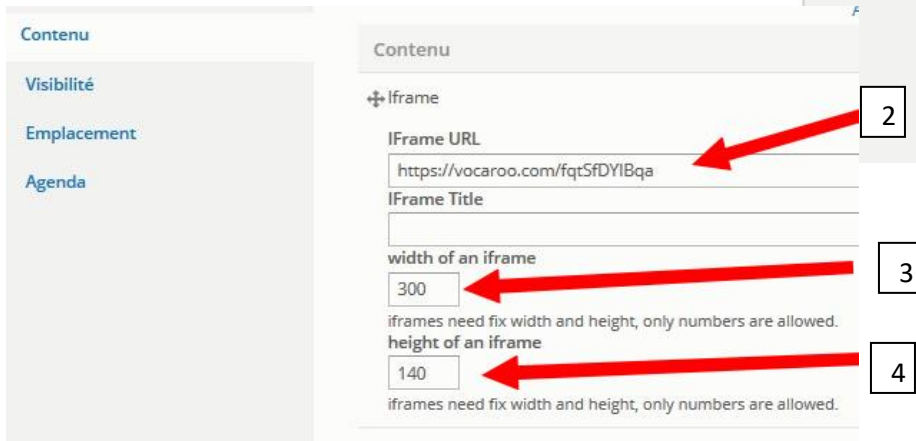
Contenu
Visibilité
Emplacement
Agenda

Contenu

Iframe

IFrame URL
https://vocaroo.com/fqtSfDYIBqa
IFrame Title

width of an iframe
300
iframes need fix width and height, only numbers are allowed.
height of an iframe
140
iframes need fix width and height, only numbers are allowed.

2
3
4